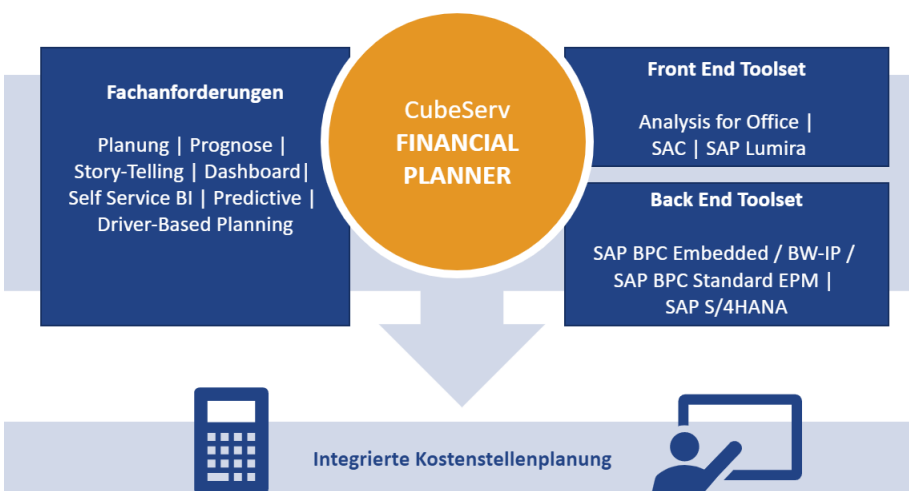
Fachanforderungen

Planung | Prognose | Story-Telling | Dashboard| Self Service BI | Predictive | Driver-Based Planning

CubeServ
FINANCIAL PLANNER

Front End Toolset

Analysis for Office | SAC | SAP Lumira

Back End Toolset

SAP BPC Embedded / BW-IP / SAP BPC Standard EPM | SAP S/4HANA

Integrierte Kostenstellenplanung